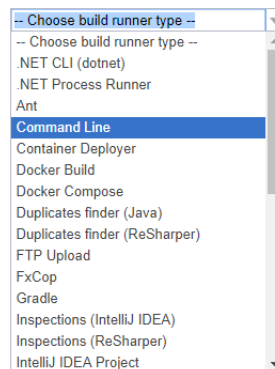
-- Choose build runner type --
-- Choose build runner type --
.NET CLI (dotnet)
.NET Process Runner
Ant
Command Line
Container Deployer
Docker Build
Docker Compose
Duplicates finder (Java)
Duplicates finder (ReSharper)
FTP Upload
FxCop
Gradle
Inspections (IntelliJ IDEA)
Inspections (ReSharper)
IntelliJ IDEA Project